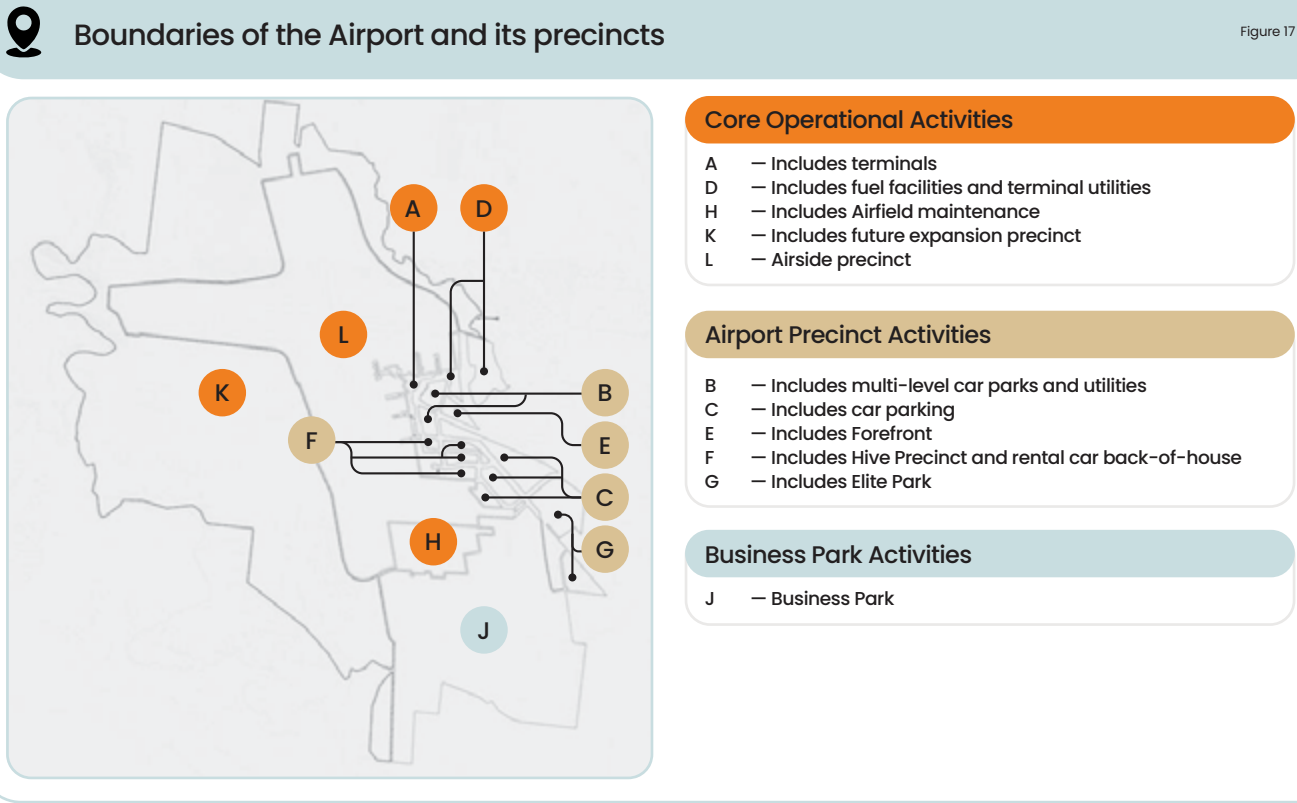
Boundaries of the Airport and its precincts

Figure 17

A
D
L
K
B
F
E
C
H
G
J

Core Operational Activities

A — Includes terminals
D — Includes fuel facilities and terminal utilities
H — Includes Airfield maintenance
K — Includes future expansion precinct
L — Airside precinct

Airport Precinct Activities

B — Includes multi-level car parks and utilities
C — Includes car parking
E — Includes Forefront
F — Includes Hive Precinct and rental car back-of-house
G — Includes Elite Park

Business Park Activities

J — Business Park